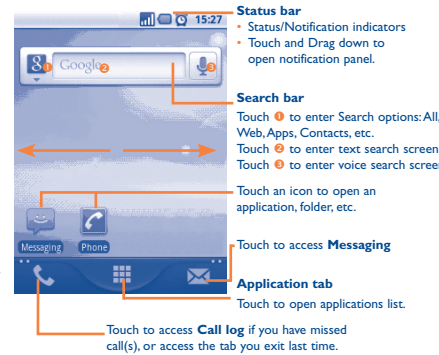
15:27

Google

Messaging Phone

Status bar
• Status/Notification indicators
• Touch and Drag down to open notification panel.

Search bar
Touch ❶ to enter Search options: All, Web, Apps, Contacts, etc.
Touch ❷ to enter text search screen
Touch ❸ to enter voice search screen

Touch an icon to open an application, folder, etc.

Touch to access **Messaging**

Application tab
Touch to open applications list.

Touch to access **Call log** if you have missed call(s), or access the tab you exit last time.